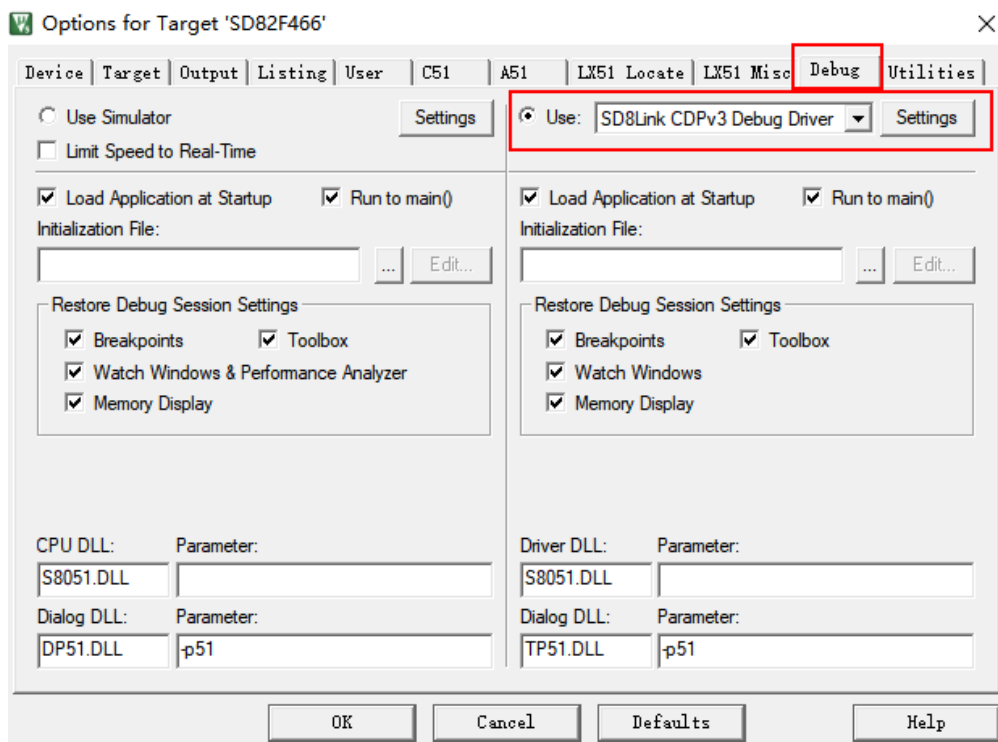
Options for Target 'SD82F466'

Device | Target | Output | Listing | User | C51 | A51 | LX51 Locate | LX51 Misc | Debug | Utilities

Use Simulator
Settings
Limit Speed to Real-Time

Use: SD8Link CDPv3 Debug Driver
Settings

Load Application at Startup
Run to main()
Initialization File:
...
Edit...

Restore Debug Session Settings
Breakpoints
Toolbox
Watch Windows & Performance Analyzer
Memory Display

CPU DLL:
Parameter:
S8051.DLL

Dialog DLL:
Parameter:
DP51.DLL
-p51

Load Application at Startup
Run to main()
Initialization File:
...
Edit...

Restore Debug Session Settings
Breakpoints
Toolbox
Watch Windows
Memory Display

Driver DLL:
Parameter:
S8051.DLL

Dialog DLL:
Parameter:
TP51.DLL
-p51

OK
Cancel
Defaults
Help